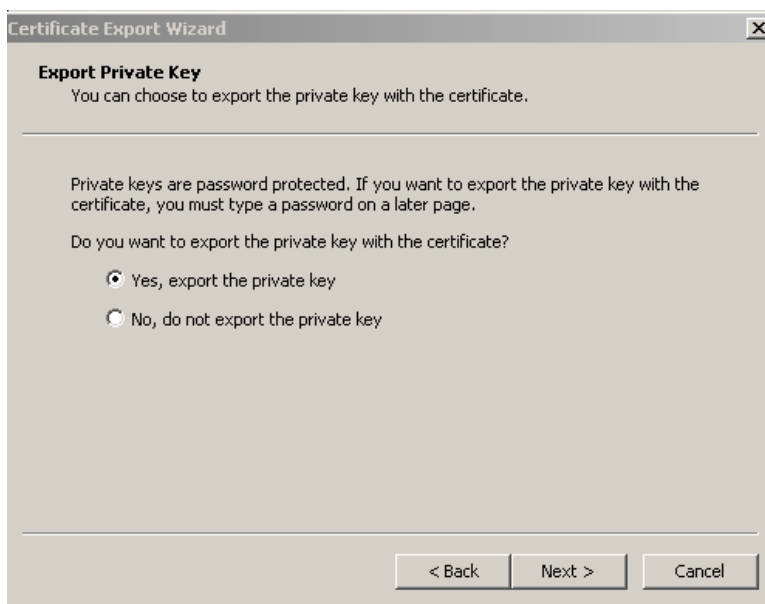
Certificate Export Wizard

Export Private Key
You can choose to export the private key with the certificate.

Private keys are password protected. If you want to export the private key with the certificate, you must type a password on a later page.

Do you want to export the private key with the certificate?

Yes, export the private key

No, do not export the private key

< Back
Next >
Cancel